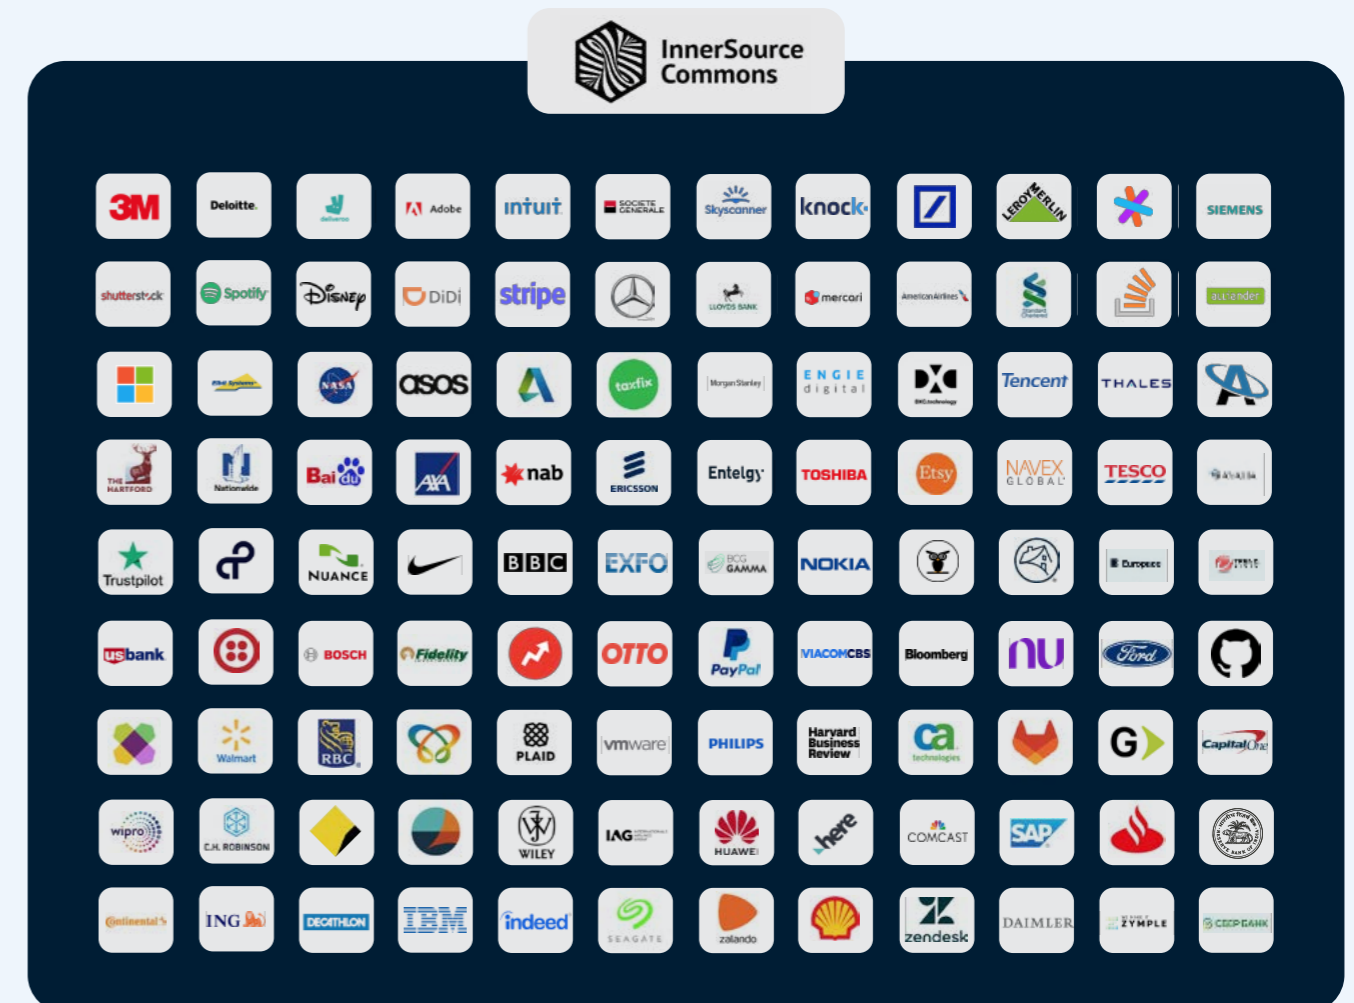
InnerSource Commons

3M Deloitte. deliveroo Adobe intuit SOCIETE GENERALE Skyscanner knock LEROY MERLIN SIEMENS

shutterstock Spotify Disney DiDi stripe LLOYDS BANK mercari American Airlines Standard Chartered autodesk

NASA asos taxfix Morgan Stanley ENGIE digital DXC technology Tencent THALES

THE HARTFORD Nationwide Baidu AXA nab ERICSSON Entelgy TOSHIBA Etsy NAVEX GLOBAL TESCO

Trustpilot NUANCE BBC EXFO BCG GAMMA NOKIA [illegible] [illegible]

usbank BOSCH Fidelity OTTO PayPal VIACOMCBS Bloomberg nu Ford

Walmart RBC PLAID vmware PHILIPS Harvard Business Review ca technologies G CapitalOne

wipro C.H. ROBINSON WILEY IAG HUAWEI here COMCAST SAP

Continental ING DECATHLON IBM indeed SEAGATE zalando zendesk DAIMLER ZYMPLE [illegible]